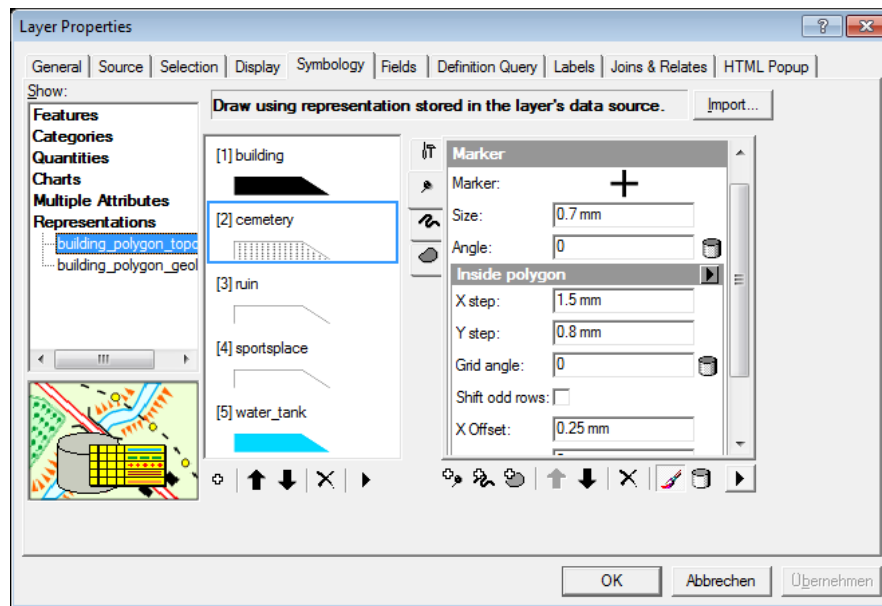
Layer Properties

General | Source | Selection | Display | Symbology | Fields | Definition Query | Labels | Joins & Relates | HTML Popup

Show:
Features
Categories
Quantities
Charts
Multiple Attributes
Representations
building_polygon_topo
building_polygon_geol

Draw using representation stored in the layer's data source.

Import...

[1] building
[2] cemetery
[3] ruin
[4] sportsplace
[5] water_tank

Marker
Marker:
Size: 0.7 mm
Angle: 0
Inside polygon
X step: 1.5 mm
Y step: 0.8 mm
Grid angle: 0
Shift odd rows:
X Offset: 0.25 mm

OK
Abbrechen
Übernehmen